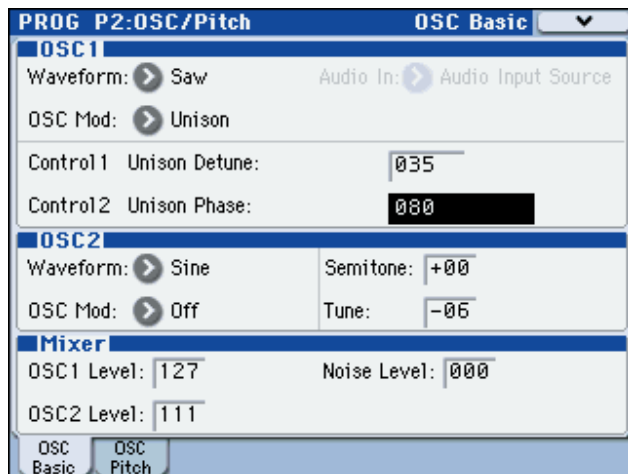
PROG P2:OSC/Pitch
OSC Basic

OSC1
Waveform: Saw
Audio In: Audio Input Source
OSC Mod: Unison
Control1 Unison Detune: 035
Control2 Unison Phase: 080

OSC2
Waveform: Sine
Semitone: +00
OSC Mod: Off
Tune: -06

Mixer
OSC1 Level: 127
Noise Level: 000
OSC2 Level: 111

OSC Basic
OSC Pitch